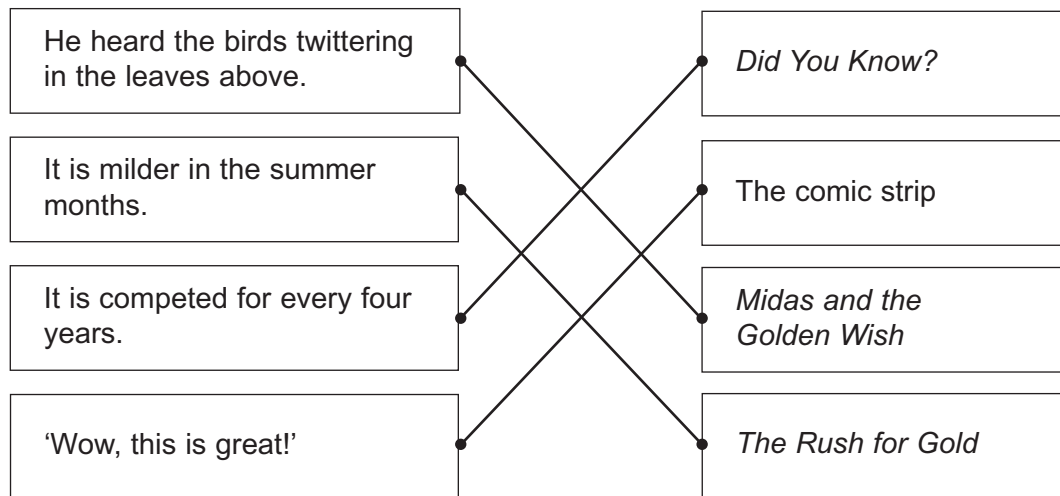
He heard the birds twittering in the leaves above.

It is milder in the summer months.

It is competed for every four years.

'Wow, this is great!'

*Did You Know?*

The comic strip

*Midas and the Golden Wish*

*The Rush for Gold*